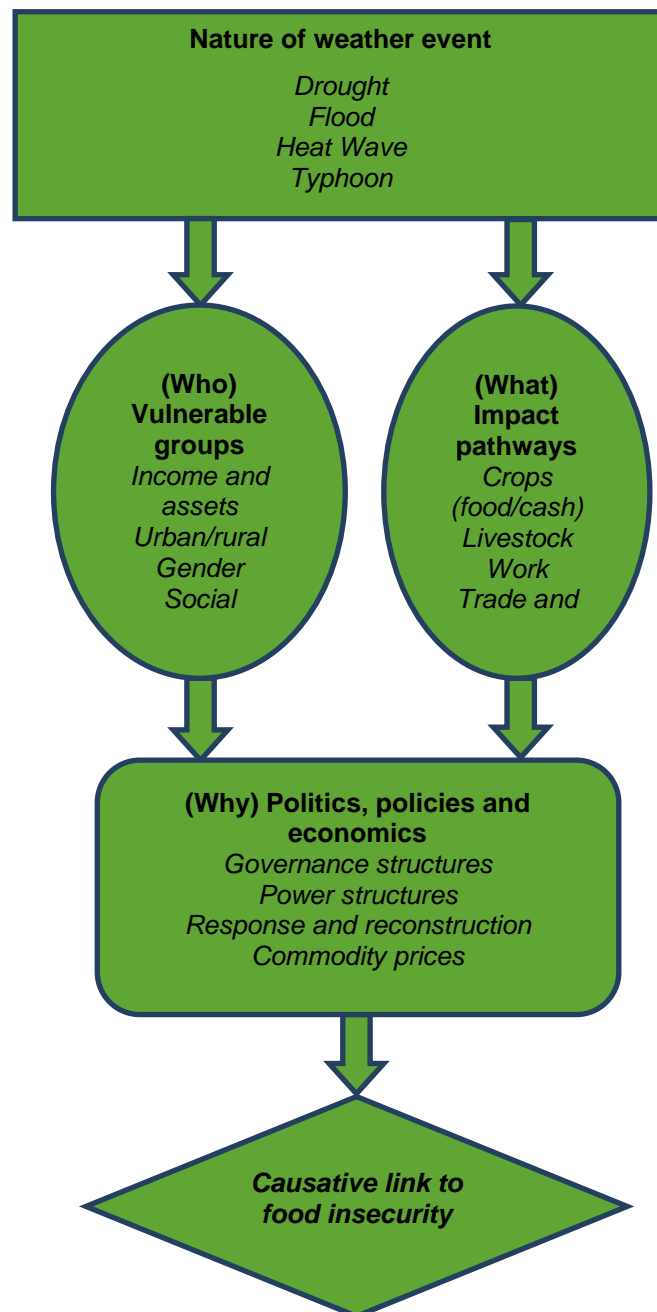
Nature of weather event

Drought
Flood
Heat Wave
Typhoon

(Who)
Vulnerable groups
Income and assets
Urban/rural
Gender
Social

(What)
Impact pathways
Crops (food/cash)
Livestock
Work
Trade and

(Why) Politics, policies and economics
Governance structures
Power structures
Response and reconstruction
Commodity prices

Causative link to food insecurity